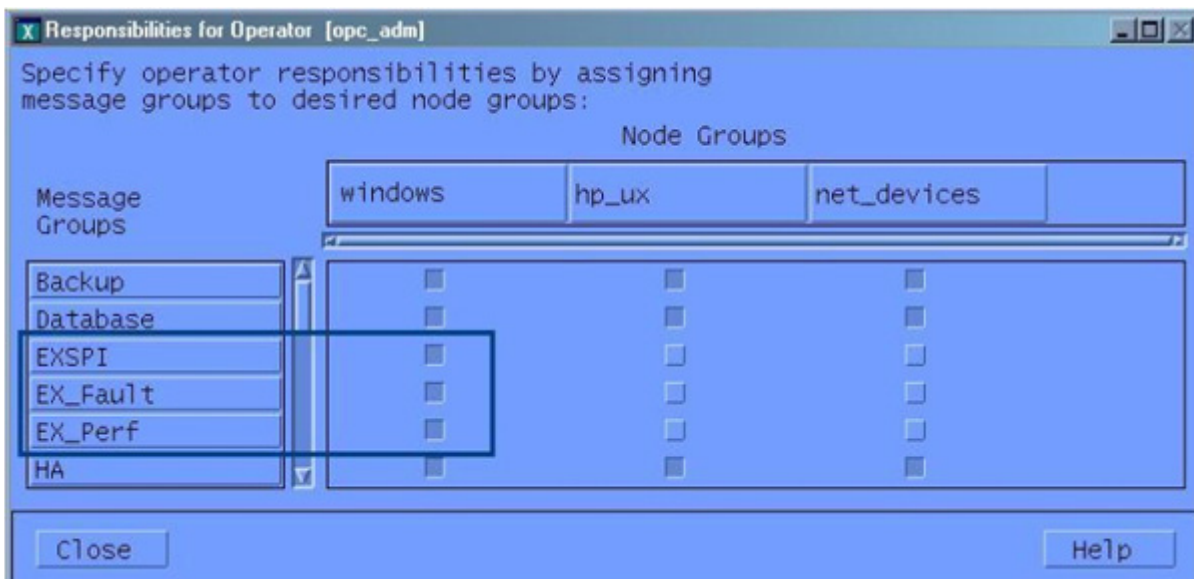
Responsibilities for Operator [opc_adm]

Specify operator responsibilities by assigning message groups to desired node groups:

Node Groups

Message Groups

| | windows | hp_ux | net_devices |
|---|---|---|---|
| Backup | | | |
| Database | | | |
| EXSPI | | | |
| EX_Fault | | | |
| EX_Perf | | | |
| HA | | | |

Close

Help